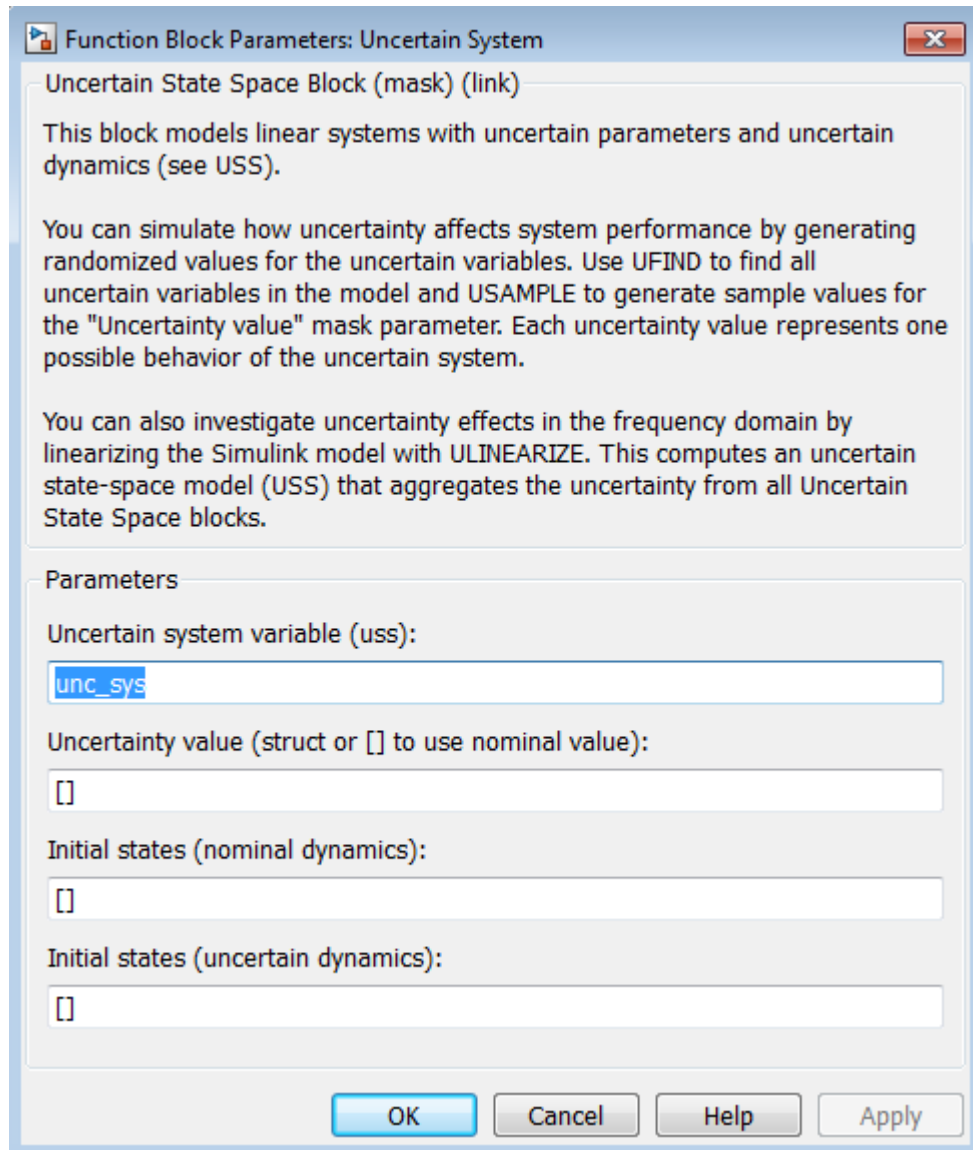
Function Block Parameters: Uncertain System

Uncertain State Space Block (mask) (link)

This block models linear systems with uncertain parameters and uncertain dynamics (see USS).

You can simulate how uncertainty affects system performance by generating randomized values for the uncertain variables. Use UFIND to find all uncertain variables in the model and USAMPLE to generate sample values for the "Uncertainty value" mask parameter. Each uncertainty value represents one possible behavior of the uncertain system.

You can also investigate uncertainty effects in the frequency domain by linearizing the Simulink model with ULINEARIZE. This computes an uncertain state-space model (USS) that aggregates the uncertainty from all Uncertain State Space blocks.

Parameters

Uncertain system variable (uss):

unc_sys

Uncertainty value (struct or [] to use nominal value):

[]

Initial states (nominal dynamics):

[]

Initial states (uncertain dynamics):

[]

OK Cancel Help Apply